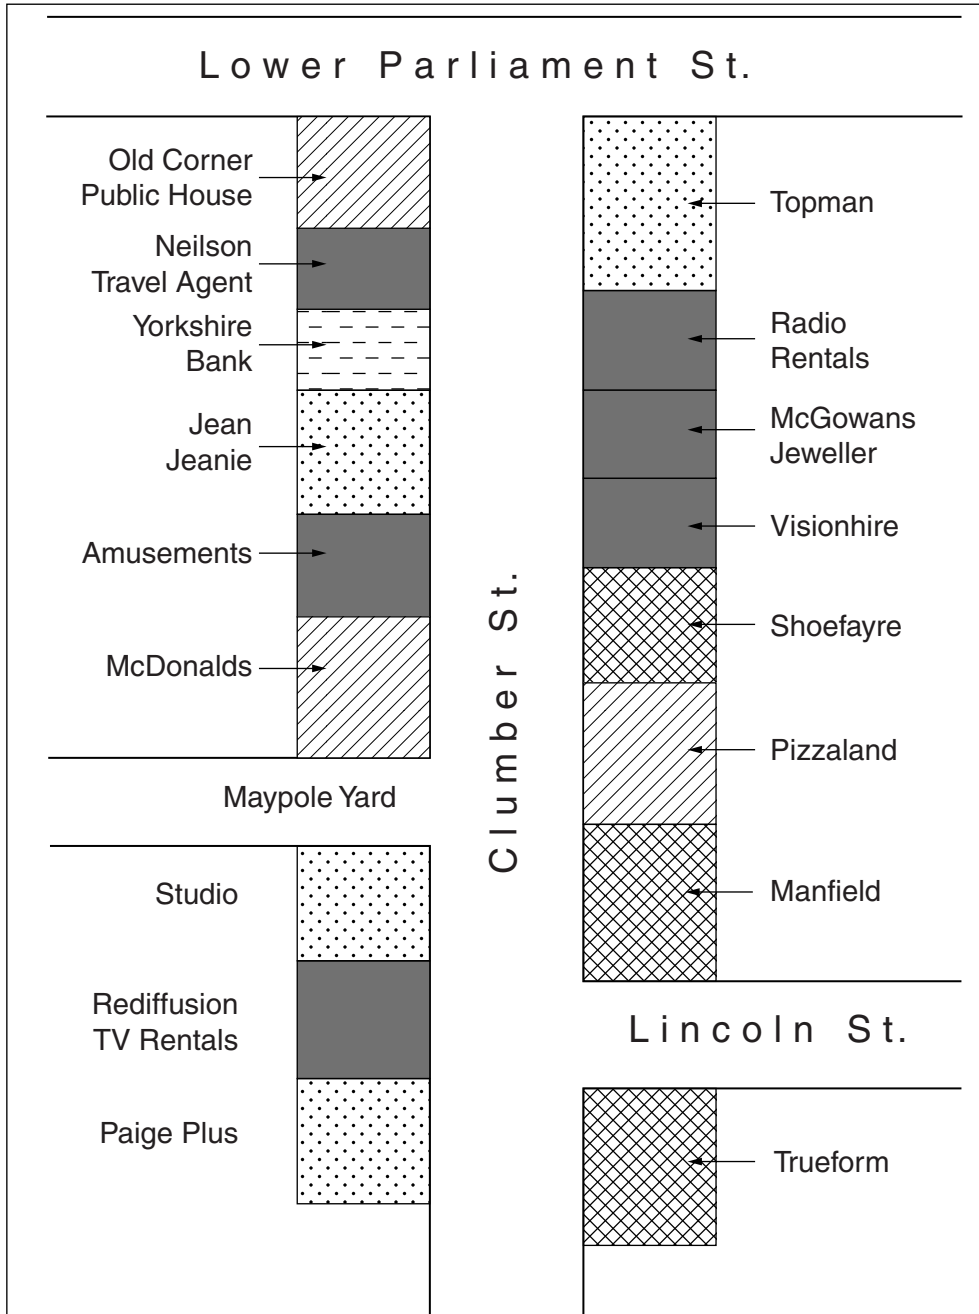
Lower Parliament St.

Old Corner Public House

Neilson Travel Agent

Yorkshire Bank

Jean Jeanie

Amusements

McDonalds

Maypole Yard

Studio

Rediffusion TV Rentals

Paige Plus

Clumber St.

Topman

Radio Rentals

McGowans Jeweller

Visionhire

Shoefayre

Pizzaland

Manfield

Lincoln St.

Trueform